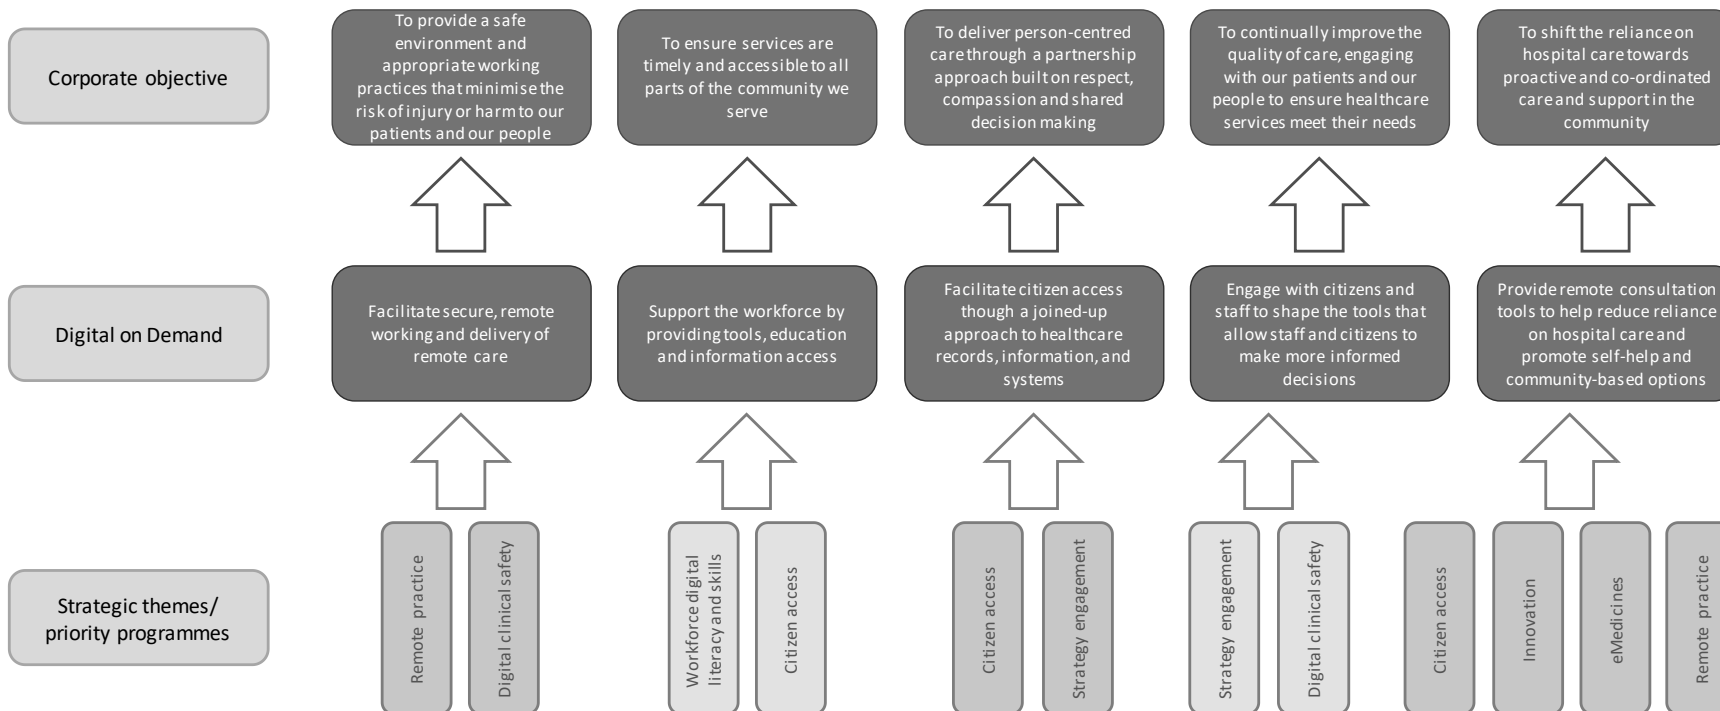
Corporate objective

To provide a safe environment and appropriate working practices that minimise the risk of injury or harm to our patients and our people

To ensure services are timely and accessible to all parts of the community we serve

To deliver person-centred care through a partnership approach built on respect, compassion and shared decision making

To continually improve the quality of care, engaging with our patients and our people to ensure healthcare services meet their needs

To shift the reliance on hospital care towards proactive and co-ordinated care and support in the community

Digital on Demand

Facilitate secure, remote working and delivery of remote care

Support the workforce by providing tools, education and information access

Facilitate citizen access though a joined-up approach to healthcare records, information, and systems

Engage with citizens and staff to shape the tools that allow staff and citizens to make more informed decisions

Provide remote consultation tools to help reduce reliance on hospital care and promote self-help and community-based options

Strategic themes/ priority programmes

Remote practice

Digital clinical safety

Workforce digital literacy and skills

Citizen access

Citizen access

Strategy engagement

Strategy engagement

Digital clinical safety

Citizen access

Innovation

eMedicines

Remote practice